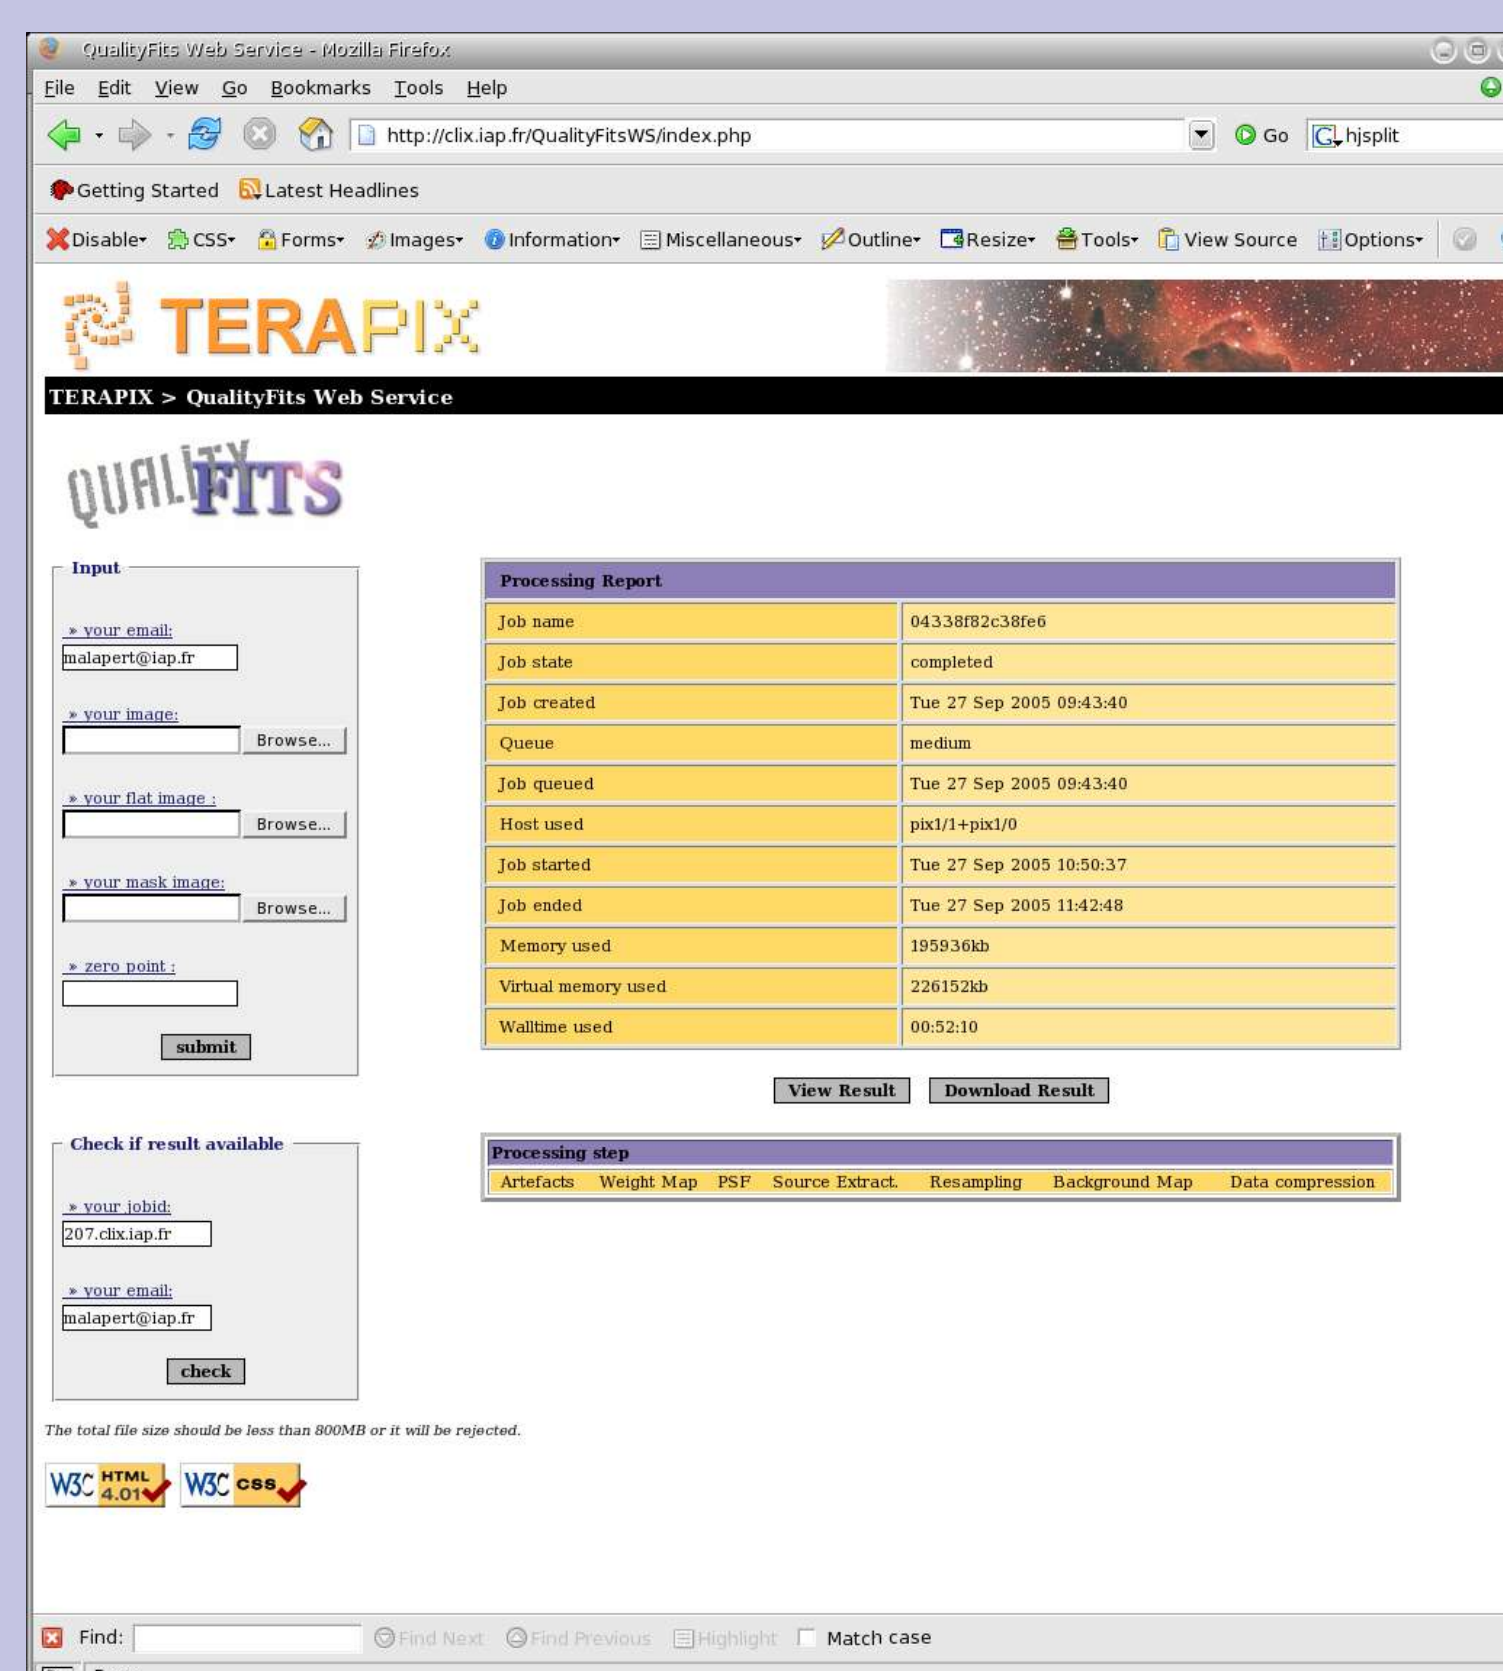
QualityFits Web Service - Mozilla Firefox

File Edit View Go Bookmarks Tools Help

http://clix.iap.fr/QualityFitsWS/index.php

Go hjsplit

Getting Started Latest Headlines

Disable CSS Forms Images Information Miscellaneous Outline Resize Tools View Source Options

TERAPIX

TERAPIX > QualityFits Web Service

QUALITY FITS

Input

» your email:
malapert@iap.fr

» your image:
Browse...

» your flat image :
Browse...

» your mask image:
Browse...

» zero point :

submit

Check if result available

» your jobid:
207.clix.iap.fr

» your email:
malapert@iap.fr

check

The total file size should be less than 800MB or it will be rejected.

W3C HTML 4.01 W3C css

| Processing Report | |
|---|---|
| Job name | 04338f82c38fe6 |
| Job state | completed |
| Job created | Tue 27 Sep 2005 09:43:40 |
| Queue | medium |
| Job queued | Tue 27 Sep 2005 09:43:40 |
| Host used | pix1/1+pix1/0 |
| Job started | Tue 27 Sep 2005 10:50:37 |
| Job ended | Tue 27 Sep 2005 11:42:48 |
| Memory used | 195936kb |
| Virtual memory used | 226152kb |
| Walltime used | 00:52:10 |

View Result Download Result

Processing step
Artefacts Weight Map PSF Source Extract. Resampling Background Map Data compression

Find: Find Next Find Previous Highlight Match case